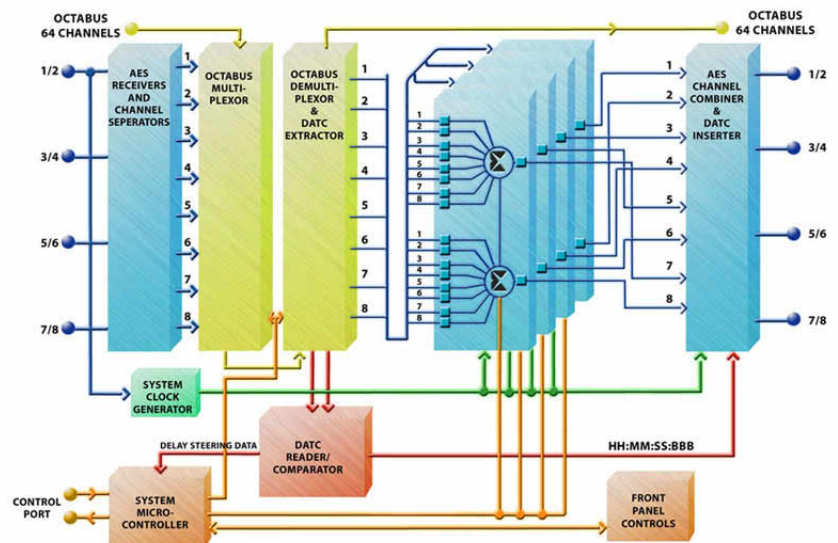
OCTABUS
64 CHANNELS

OCTABUS
64 CHANNELS

1/2

3/4

5/6

7/8

AES RECEIVERS AND CHANNEL SEPERATORS

1
2
3
4
5
6
7
8

OCTABUS MULTI-PLEXOR

OCTABUS DEMULTI-PLEXOR & DATC EXTRACTOR

1
2
3
4
5
6
7
8

1
2
3
4
5
6
7
8

1
2
3
4
5
6
7
8

1
2
3
4
5
6
7
8

AES CHANNEL COMBINER & DATC INSERTER

1/2

3/4

5/6

7/8

SYSTEM CLOCK GENERATOR

DELAY STEERING DATA

DATC READER/ COMPARATOR

HH:MM:SS:BBB

CONTROL PORT

SYSTEM MICRO-CONTROLLER

FRONT PANEL CONTROLS